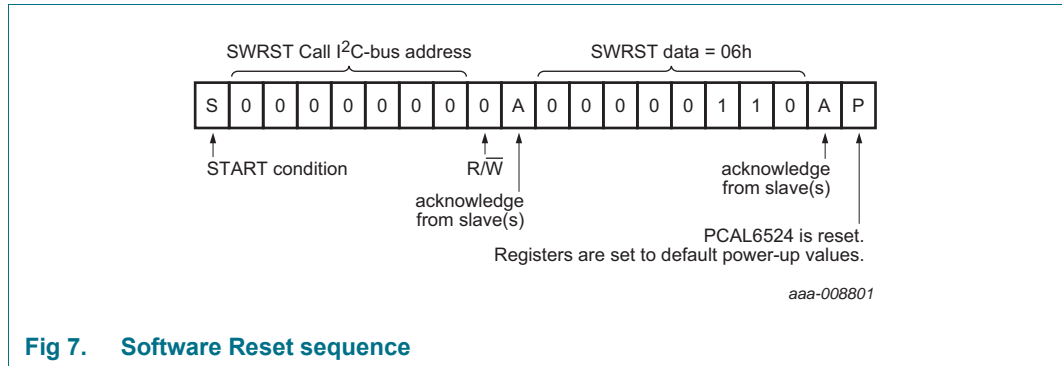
SWRST Call I$^2$C-bus address

SWRST data = 06h

| S | 0 | 0 | 0 | 0 | 0 | 0 | 0 | 0 | A | 0 | 0 | 0 | 0 | 0 | 1 | 1 | 0 | A | P |
|---|---|---|---|---|---|---|---|---|---|---|---|---|---|---|---|---|---|---|---|

START condition

R/$\overline{W}$

acknowledge from slave(s)

acknowledge from slave(s)

PCAL6524 is reset.
Registers are set to default power-up values.

aaa-008801

Fig 7. Software Reset sequence